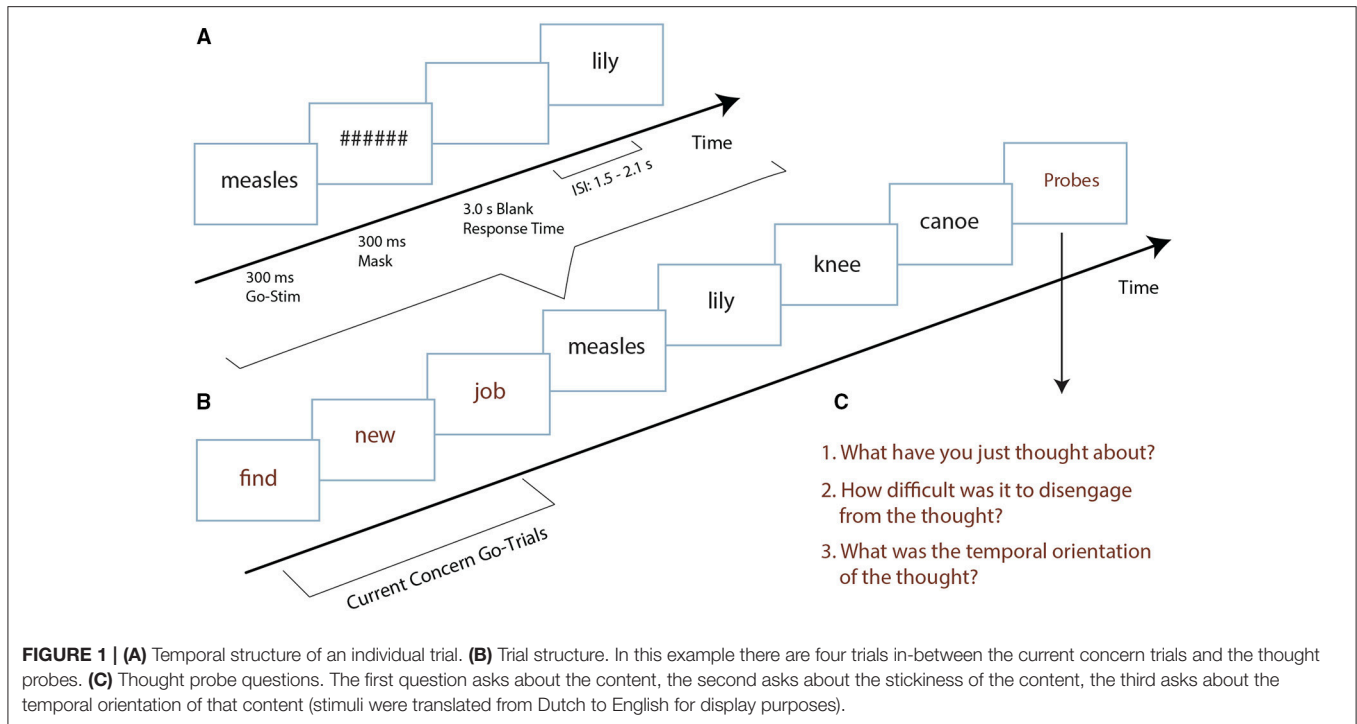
A

measles

######

lily

Time

ISI: 1.5 - 2.1 s

3.0 s Blank
Response Time

300 ms
Mask

300 ms
Go-Stim

B

find

new

job

measles

lily

knee

canoe

Probes

Time

Current Concern Go-Trials

C

1. What have you just thought about?

2. How difficult was it to disengage from the thought?

3. What was the temporal orientation of the thought?

**FIGURE 1 | (A)** Temporal structure of an individual trial. **(B)** Trial structure. In this example there are four trials in-between the current concern trials and the thought probes. **(C)** Thought probe questions. The first question asks about the content, the second asks about the stickiness of the content, the third asks about the temporal orientation of that content (stimuli were translated from Dutch to English for display purposes).